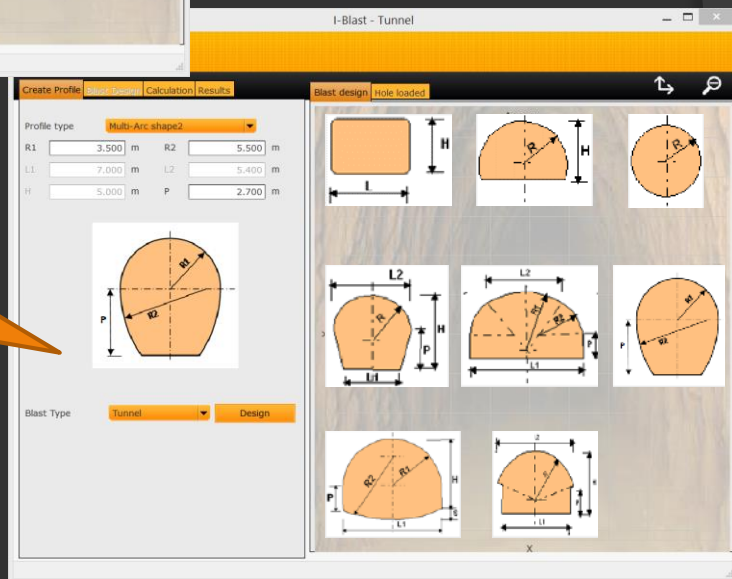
I-Blast - Tunnel

Create Profile | Blast Design | Calculation | Results

Blast design | Hole loaded

Profile type Multi-Arc shape2

R1 3.500 m R2 5.500 m

L1 7.000 m L2 5.400 m

H 5.000 m P 2.700 m

R1

R2

P

Blast Type Tunnel

Design

H

L

R

H

R

L2

R

H

P

L1

L2

R1

R2

P

L1

R1

R2

P

P

R2

R1

H

L1

L2

L1

X